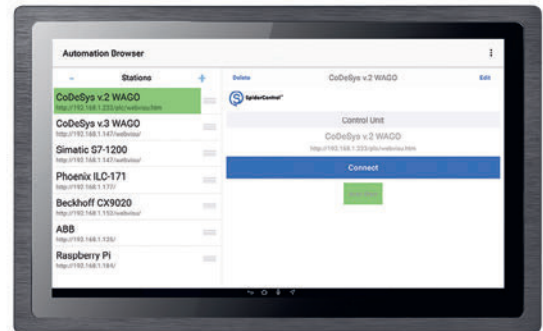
Automation Browser

–
Stations
+

CoDeSys v.2 WAGO
http://192.168.1.233/plc/webvisu.htm

CoDeSys v.3 WAGO
http://192.168.1.147/webvisu/

Simatic S7-1200
http://192.168.1.147/webvisu/

Phoenix ILC-171
http://192.168.1.177/

Beckhoff CX9020
http://192.168.1.153/webvisu/

ABB
http://192.168.1.125/

Raspberry Pi
http://192.168.1.184/

Delete
CoDeSys v.2 WAGO
Edit

SpiderControl

Control Unit

CoDeSys v.2 WAGO
http://192.168.1.233/plc/webvisu.htm

Connect

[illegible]